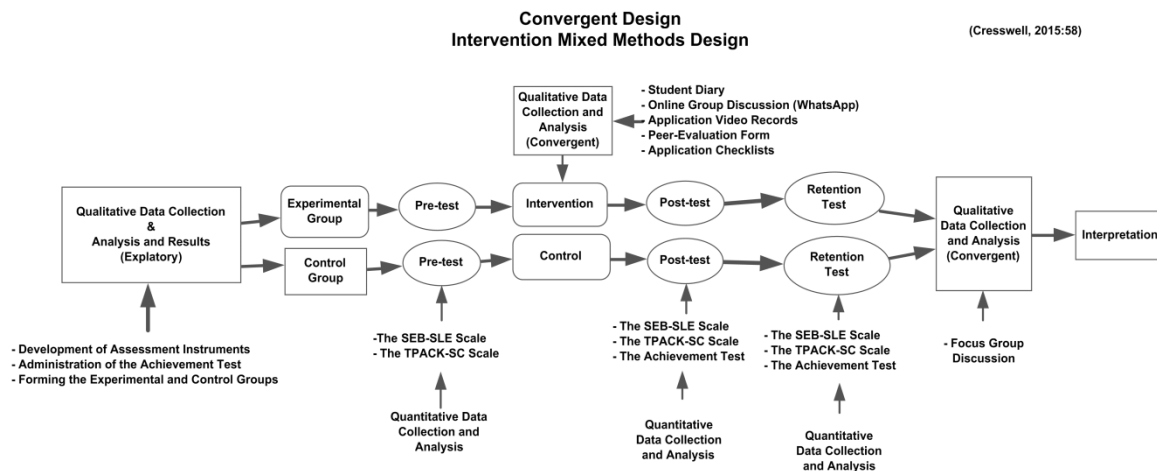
Convergent Design
Intervention Mixed Methods Design

(Cresswell, 2015:58)

Qualitative Data Collection and Analysis (Convergent)

- Student Diary
- Online Group Discussion (WhatsApp)
- Application Video Records
- Peer-Evaluation Form
- Application Checklists

Qualitative Data Collection & Analysis and Results (Explatory)

Experimental Group

Pre-test

Intervention

Post-test

Retention Test

Control Group

Pre-test

Control

Post-test

Retention Test

Qualitative Data Collection and Analysis (Convergent)

Interpretation

- Development of Assessment Instruments
- Administration of the Achievement Test
- Forming the Experimental and Control Groups

-The SEB-SLE Scale
- The TPACK-SC Scale

Quantitative Data Collection and Analysis

- The SEB-SLE Scale
- The TPACK-SC Scale
- The Achievement Test

Quantitative Data Collection and Analysis

- The SEB-SLE Scale
- The TPACK-SC Scale
- The Achievement Test

Quantitative Data Collection and Analysis

- Focus Group Discussion